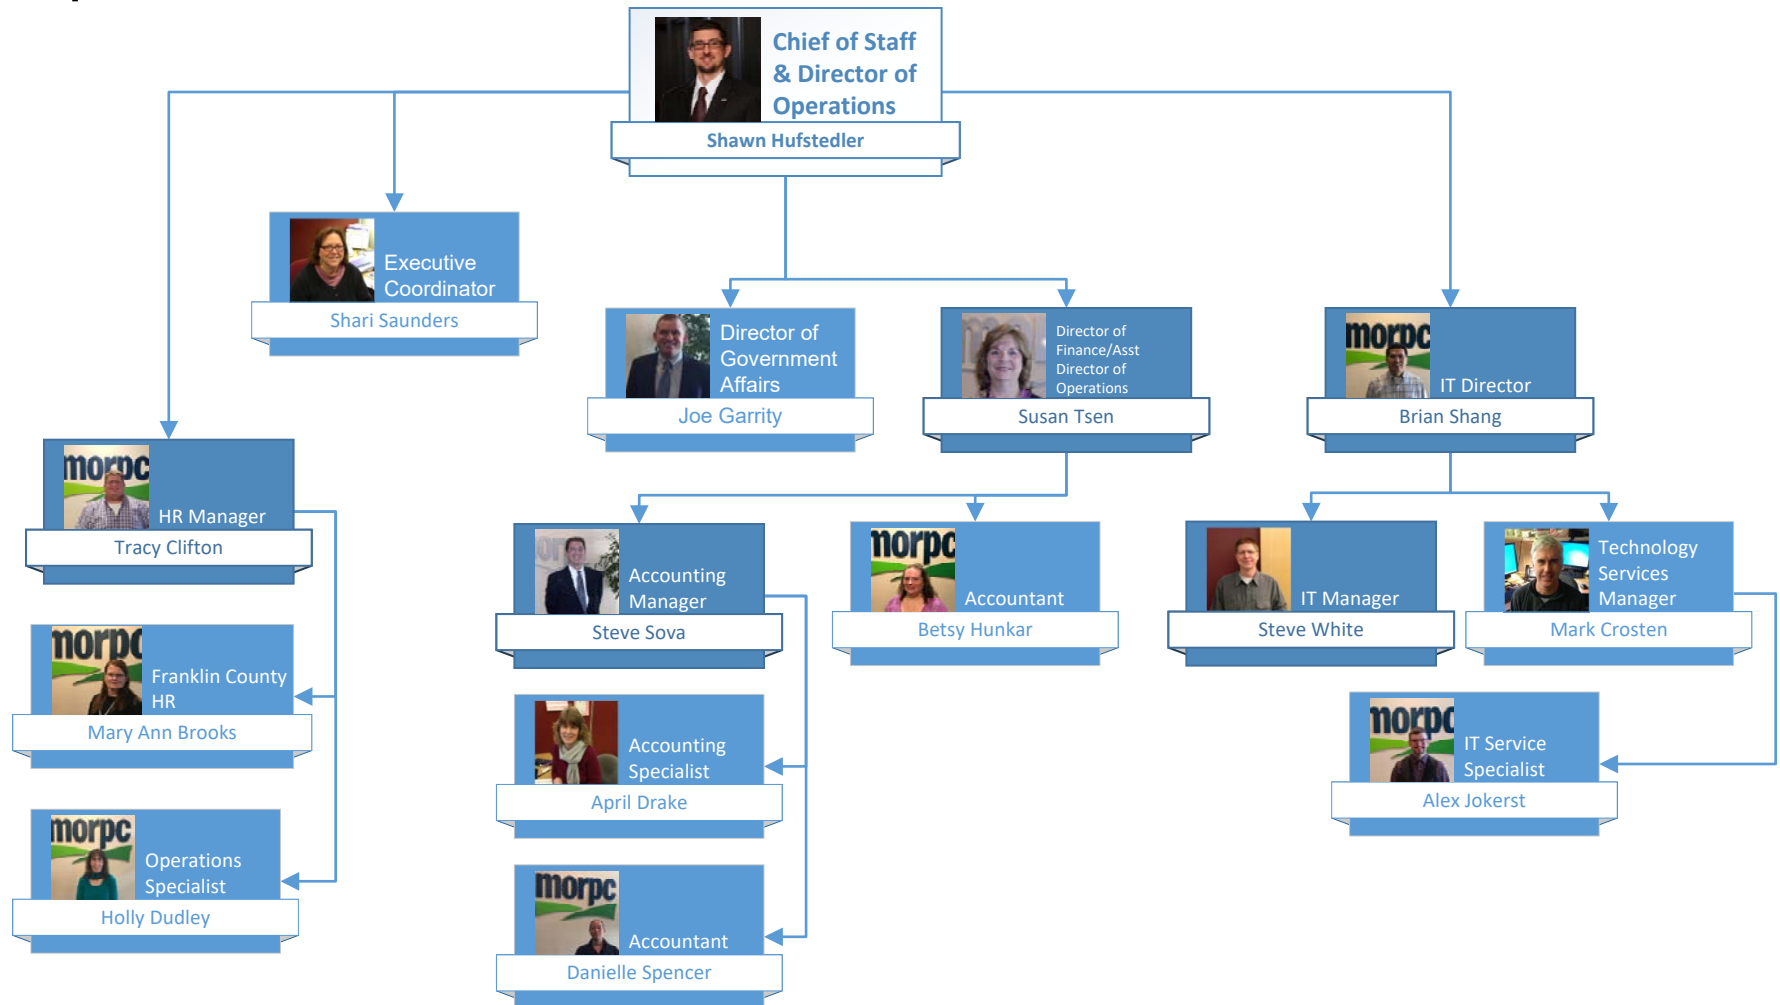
Chief of Staff & Director of Operations
Shawn Hufstedler

Executive Coordinator
Shari Saunders

Director of Government Affairs
Joe Garrity

Director of Finance/Asst Director of Operations
Susan Tsen

morpc
IT Director
Brian Shang

morpc
HR Manager
Tracy Clifton

morpc
Franklin County HR
Mary Ann Brooks

morpc
Operations Specialist
Holly Dudley

Accounting Manager
Steve Sova

Accounting Specialist
April Drake

morpc
Accountant
Danielle Spencer

morpc
Accountant
Betsy Hunkar

IT Manager
Steve White

Technology Services Manager
Mark Crosten

morpc
IT Service Specialist
Alex Jokerst